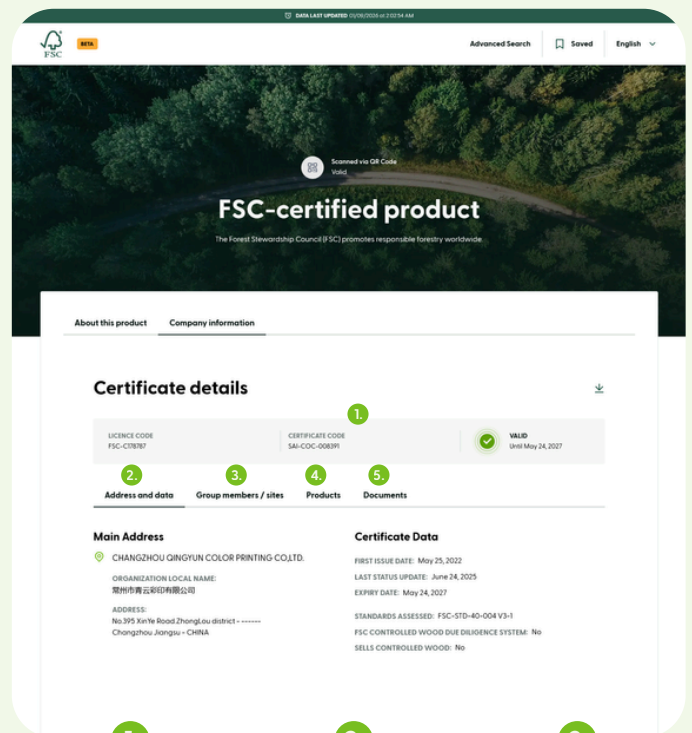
DATA LAST UPDATED 01/09/2026 at 2:02:54 AM

FSC

BETA

Advanced Search

Saved

English

Scanned via QR Code
Valid

FSC-certified product

The Forest Stewardship Council (FSC) promotes responsible forestry worldwide

About this product

Company information

Certificate details

1.

LICENCE CODE
FSC-C178787

CERTIFICATE CODE
SAI-COC-008391

VALID
Until May 24, 2027

2.
Address and data

3.
Group members / sites

4.
Products

5.
Documents

Main Address

CHANGZHOU QINGYUN COLOR PRINTING CO.,LTD.

ORGANIZATION LOCAL NAME:
常州市青云彩印有限公司

ADDRESS:
No.395 XinYe Road ZhongLou district - ------
Changzhou Jiangsu - CHINA

Certificate Data

FIRST ISSUE DATE: May 25, 2022

LAST STATUS UPDATE: June 24, 2025

EXPIRY DATE: May 24, 2027

STANDARDS ASSESSED: FSC-STD-40-004 V3-1

FSC CONTROLLED WOOD DUE DILIGENCE SYSTEM: No

SELLS CONTROLLED WOOD: No